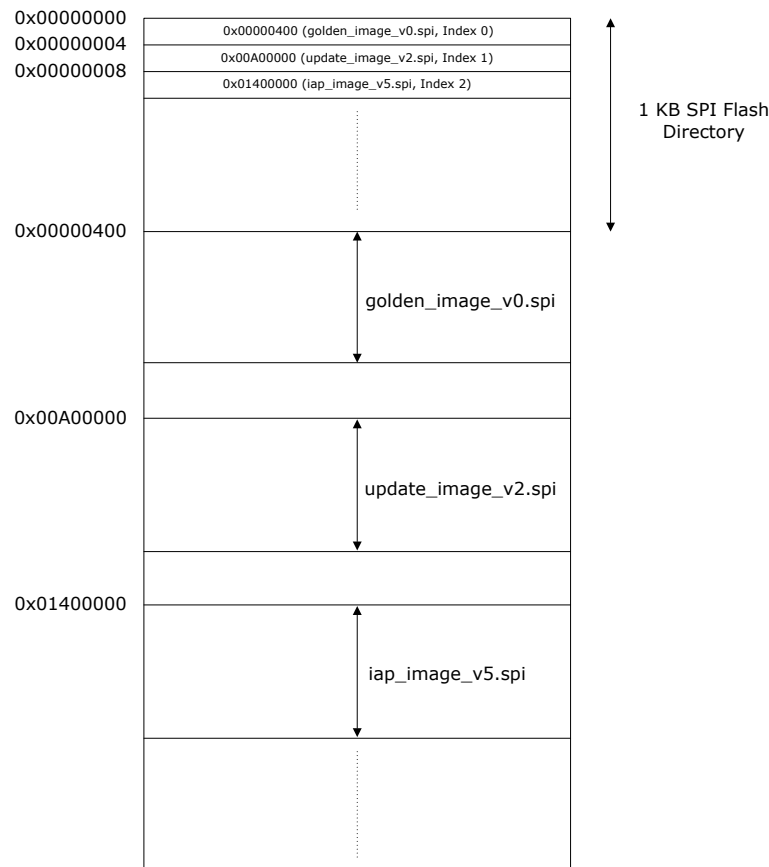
0x00000000
0x00000004
0x00000008

0x00000400 (golden_image_v0.spi, Index 0)
0x00A00000 (update_image_v2.spi, Index 1)
0x01400000 (iap_image_v5.spi, Index 2)

1 KB SPI Flash Directory

0x00000400
golden_image_v0.spi

0x00A00000
update_image_v2.spi

0x01400000
iap_image_v5.spi